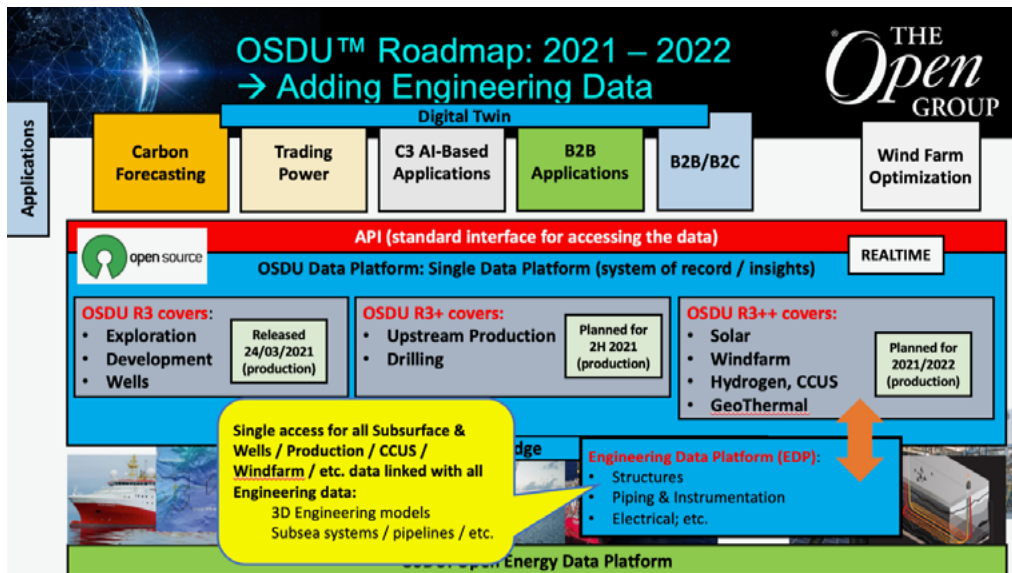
OSDU™ Roadmap: 2021 – 2022
→ Adding Engineering Data

THE Open GROUP

Applications

Digital Twin

Carbon Forecasting

Trading Power

C3 AI-Based Applications

B2B Applications

B2B/B2C

Wind Farm Optimization

open source

API (standard interface for accessing the data)

REALTIME

OSDU Data Platform: Single Data Platform (system of record / insights)

OSDU R3 covers:
• Exploration
• Development
• Wells

Released 24/03/2021 (production)

OSDU R3+ covers:
• Upstream Production
• Drilling

Planned for 2H 2021 (production)

OSDU R3++ covers:
• Solar
• Windfarm
• Hydrogen, CCUS
• GeoThermal

Planned for 2021/2022 (production)

Single access for all Subsurface & Wells / Production / CCUS / Windfarm / etc. data linked with all Engineering data:
3D Engineering models
Subsea systems / pipelines / etc.

dge

Engineering Data Platform (EDP):
• Structures
• Piping & Instrumentation
• Electrical; etc.

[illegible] Energy Data Platform